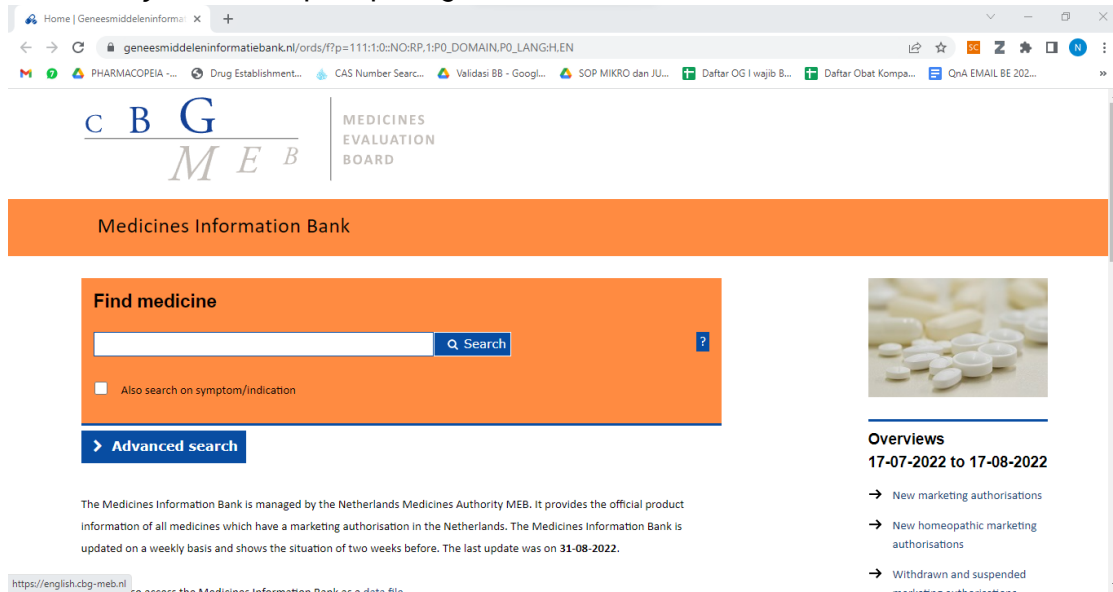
Home | Geneesmiddeleninformat ×

geneesmiddeleninformatiebank.nl/ords/f?p=111:1:0::NO:RP,1:P0_DOMAIN,P0_LANG:H,EN

PHARMACOPEIA -... Drug Establishment... CAS Number Searc... Validasi BB - Googl... SOP MIKRO dan JU... Daftar OG I wajib B... Daftar Obat Kompa... QnA EMAIL BE 202...

C B G
M E B

MEDICINES
EVALUATION
BOARD

Medicines Information Bank

Find medicine

Search

?

Also search on symptom/indication

Advanced search

The Medicines Information Bank is managed by the Netherlands Medicines Authority MEB. It provides the official product information of all medicines which have a marketing authorisation in the Netherlands. The Medicines Information Bank is updated on a weekly basis and shows the situation of two weeks before. The last update was on **31-08-2022**.

https://english.cbg-meb.nl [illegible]o access the Medicines Information Bank as a data file.

Overviews
17-07-2022 to 17-08-2022

New marketing authorisations

New homeopathic marketing authorisations

Withdrawn and suspended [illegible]